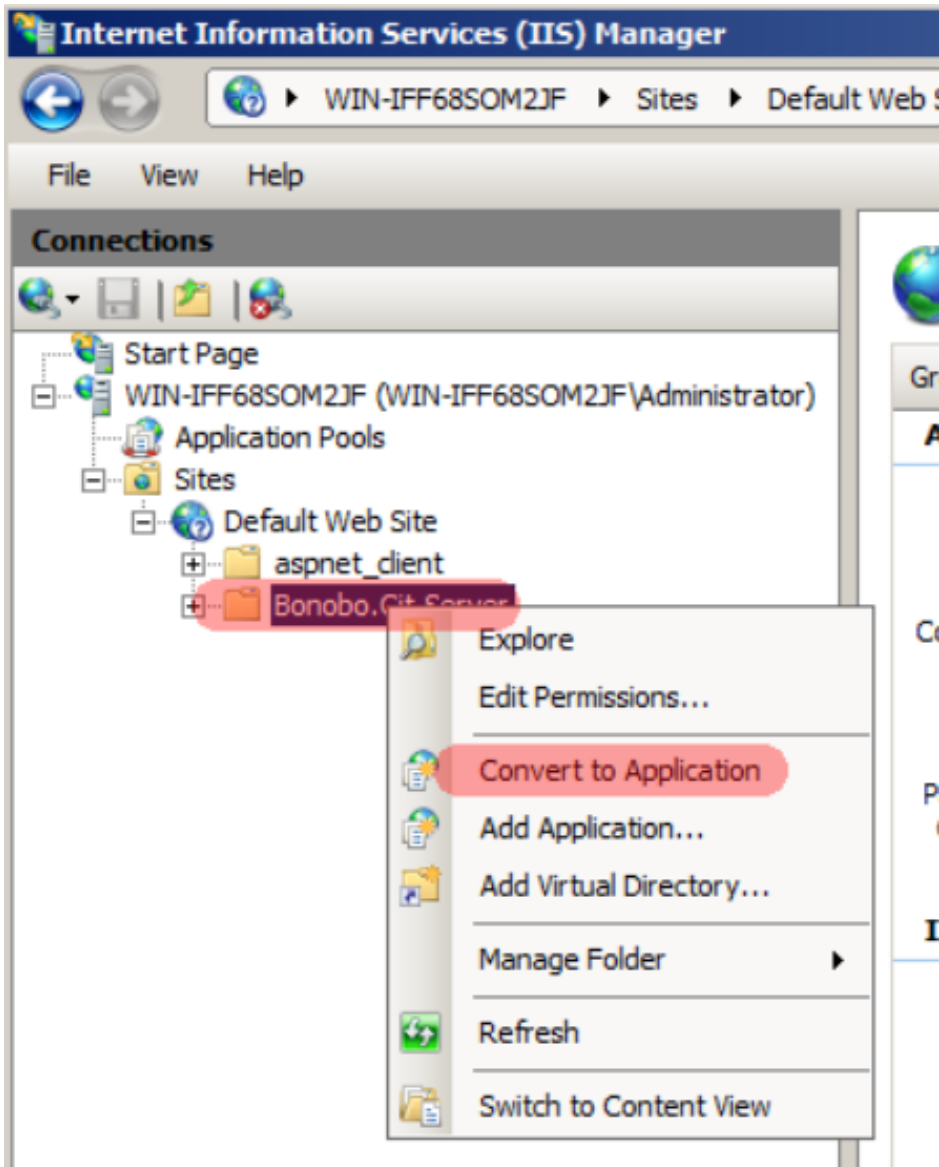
Internet Information Services (IIS) Manager

WIN-IFF68SOM2JF ▸ Sites ▸ Default Web S

File View Help

Connections

Start Page
WIN-IFF68SOM2JF (WIN-IFF68SOM2JF\Administrator)
Application Pools
Sites
Default Web Site
aspnet_client
Bonobo.Git.Server

Explore
Edit Permissions...
Convert to Application
Add Application...
Add Virtual Directory...
Manage Folder
Refresh
Switch to Content View

Gr
A
Co
P
I